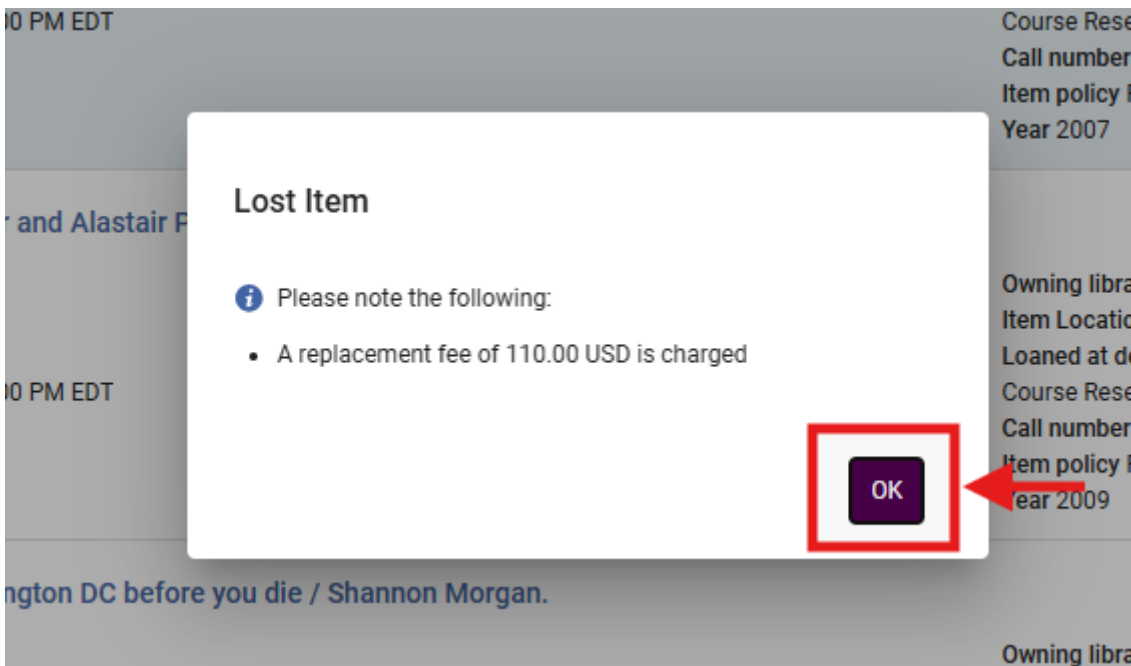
0 PM EDT

Course Rese
Call number
Item policy
Year 2007

r and Alastair P

Owning libra
Item Locatio
Loaned at de

0 PM EDT

Course Rese
Call number
Item policy
Year 2009

Lost Item

Please note the following:

- A replacement fee of 110.00 USD is charged

OK

ngton DC before you die / Shannon Morgan.

Owning libra